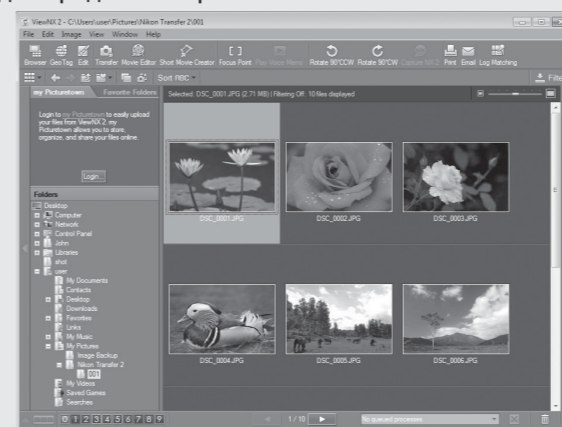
ViewNX 2 - C:\Users\user\Pictures\Nikon Transfer 2\001
File Edit Image View Window Help
Browser GeoTag Edit Transfer Movie Editor Short Movie Creator Focus Point Play Voice Memo Rotate 90°CCW Rotate 90°CW Capture NX 2 Print Email Log Matching
Sort RBC
Filter
my Picturetown Favorite Folders
Selected: DSC_0001.JPG (2.71 MB) | Filtering Off: 10 files displayed
Login to my Picturetown to easily upload your files from ViewNX 2. my Picturetown allows you to store, organize, and share your files online.
Login...
Folders
Desktop
Computer
Network
Control Panel
John
Libraries
shot
user
My Documents
Contacts
Desktop
Downloads
Favorites
Links
My Music
My Pictures
Image Backup
Nikon Transfer 2
001
My Videos
Saved Games
Searches
DSC_0001.JPG
DSC_0002.JPG
DSC_0003.JPG
DSC_0004.JPG
DSC_0005.JPG
DSC_0006.JPG
0 1 2 3 4 5 6 7 8 9
1 / 10
No queued processes